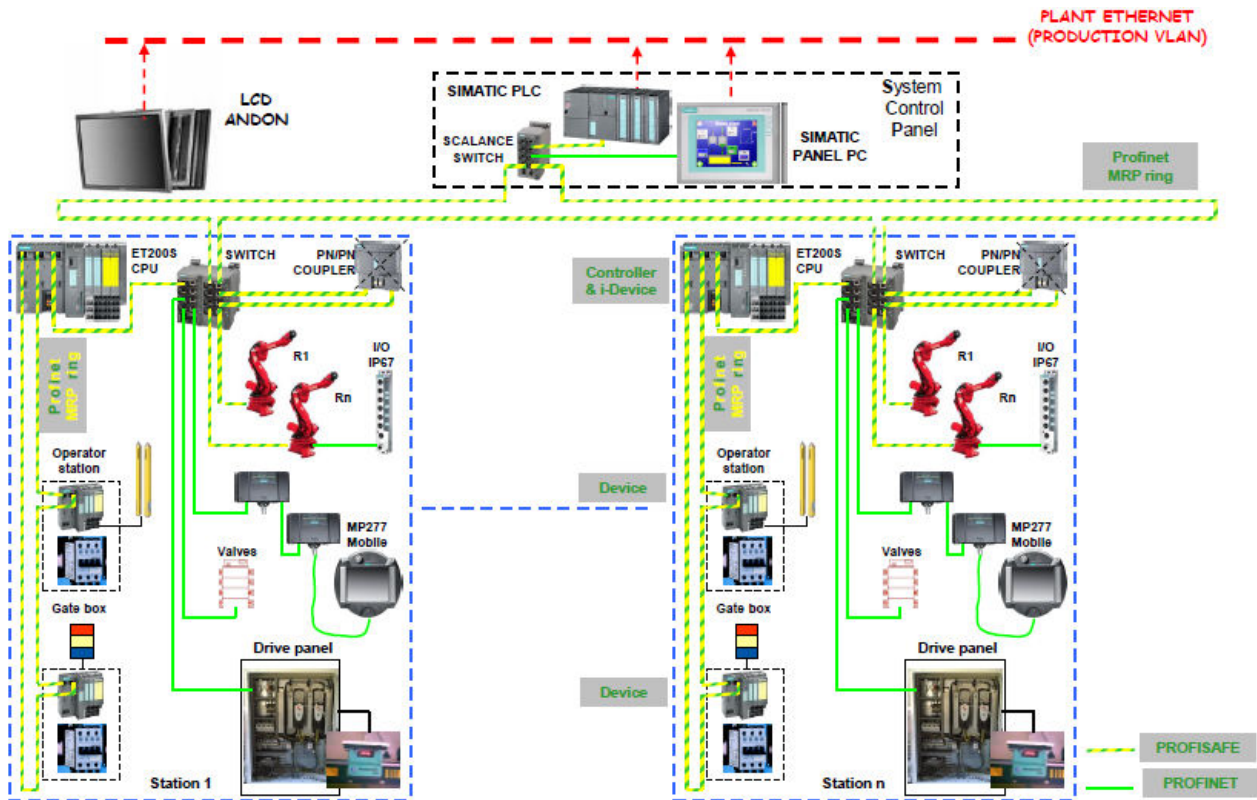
PLANT ETHERNET
(PRODUCTION VLAN)

LCD
ANDON

SIMATIC PLC

SCALANCE
SWITCH

SIMATIC
PANEL PC

System
Control
Panel

Profinet
MRP ring

ET200S
CPU

SWITCH

PN/PN
COUPLER

Controller
& i-Device

ET200S
CPU

SWITCH

PN/PN
COUPLER

Pnet
MRP ring

R1

Rn

I/O
IP67

Pnet
MRP ring

R1

Rn

I/O
IP67

Operator
station

Device

Operator
station

MP277
Mobile

Valves

MP277
Mobile

Valves

Gate box

Gate box

Drive panel

Device

Drive panel

Station 1

Station n

PROFISAFE

PROFINET